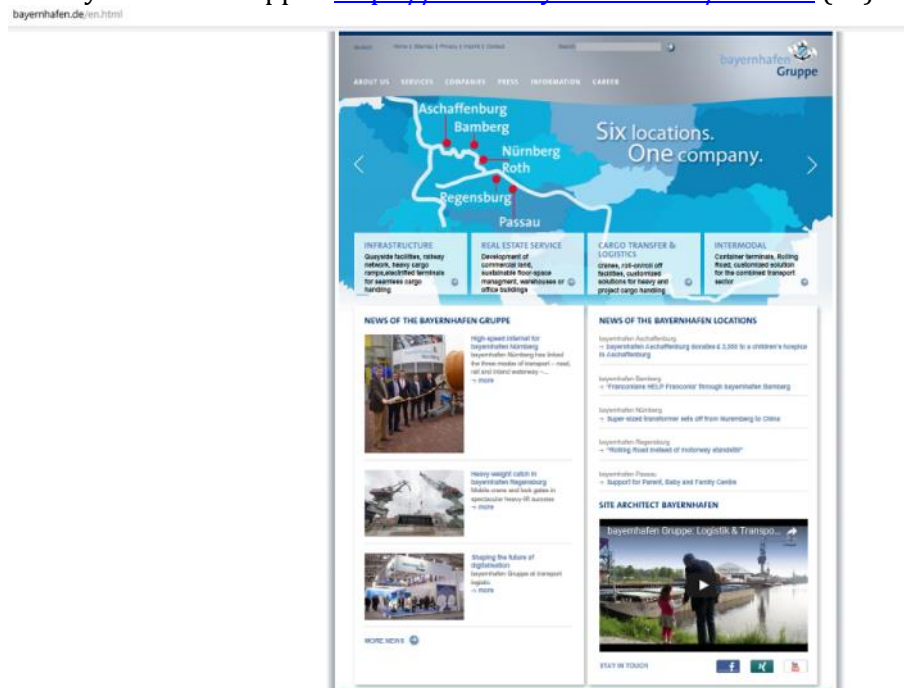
bayernhafen.de/en.html

deutsch Home | Sitemap | Privacy | Imprint | Contact Search

bayernhafen Gruppe

ABOUT US SERVICES COMPANIES PRESS INFORMATION CAREER

Aschaffenburg
Bamberg
Nürnberg
Roth
Regensburg
Passau

Six locations. One company.

INFRASTRUCTURE
Quayside facilities, railway network, heavy cargo ramps,electrified terminals for seamless cargo handling

REAL ESTATE SERVICE
Development of commercial land, sustainable floor-space managment, warehouses or office buildings

CARGO TRANSFER & LOGISTICS
cranes, roll-on/roll off facilities, customized solutions for heavy and project cargo handling

INTERMODAL
Container terminals, Rolling Road, customized solution for the combined transport sector

NEWS OF THE BAYERNHAFEN GRUPPE

High-speed internet for bayernhafen Nürnberg
bayernhafen Nürnberg has linked the three modes of transport – road, rail and inland waterway –...
→ more

Heavy weight catch in bayernhafen Regensburg
Mobile crane and lock gates in spectacular heavy-lift success
→ more

Shaping the future of digitalisation
bayernhafen Gruppe at transport logistic
→ more

MORE NEWS

NEWS OF THE BAYERNHAFEN LOCATIONS

bayernhafen Aschaffenburg
→ bayernhafen Aschaffenburg donates £ 3,000 to a children's hospice in Aschaffenburg

bayernhafen Bamberg
→ "Franconians HELP Franconia" through bayernhafen Bamberg

bayernhafen Nürnberg
→ Super-sized transformer sets off from Nuremberg to China

bayernhafen Regensburg
→ "Rolling Road instead of motorway standstill"

bayernhafen Passau
→ Support for Parent, Baby and Family Centre

SITE ARCHITECT BAYERNHAFEN

bayernhafen Gruppe: Logistik & Transpo...

STAY IN TOUCH